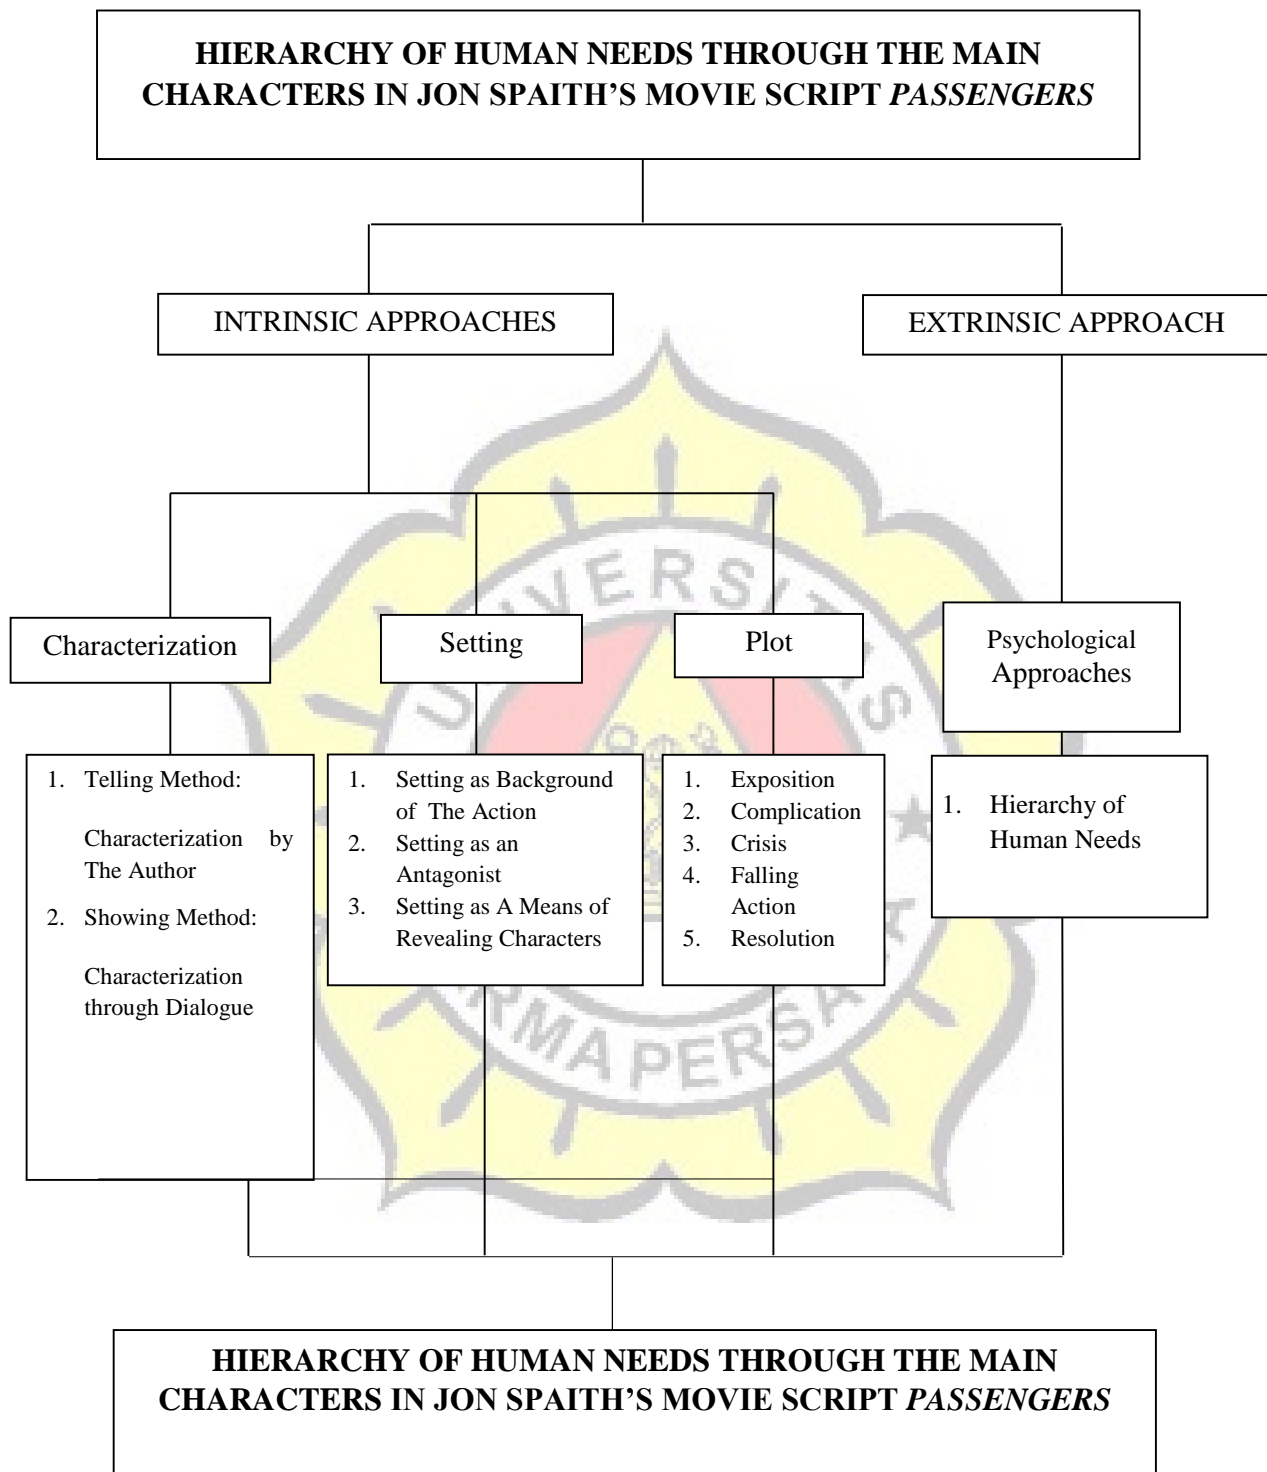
HIERARCHY OF HUMAN NEEDS THROUGH THE MAIN CHARACTERS IN JON SPAITH'S MOVIE SCRIPT *PASSENGERS*

INTRINSIC APPROACHES

EXTRINSIC APPROACH

Characterization

Setting

Plot

Psychological Approaches

1. Telling Method:
Characterization by The Author
2. Showing Method:
Characterization through Dialogue

1. Setting as Background of The Action
2. Setting as an Antagonist
3. Setting as A Means of Revealing Characters

1. Exposition
2. Complication
3. Crisis
4. Falling Action
5. Resolution

1. Hierarchy of Human Needs

HIERARCHY OF HUMAN NEEDS THROUGH THE MAIN CHARACTERS IN JON SPAITH'S MOVIE SCRIPT *PASSENGERS*